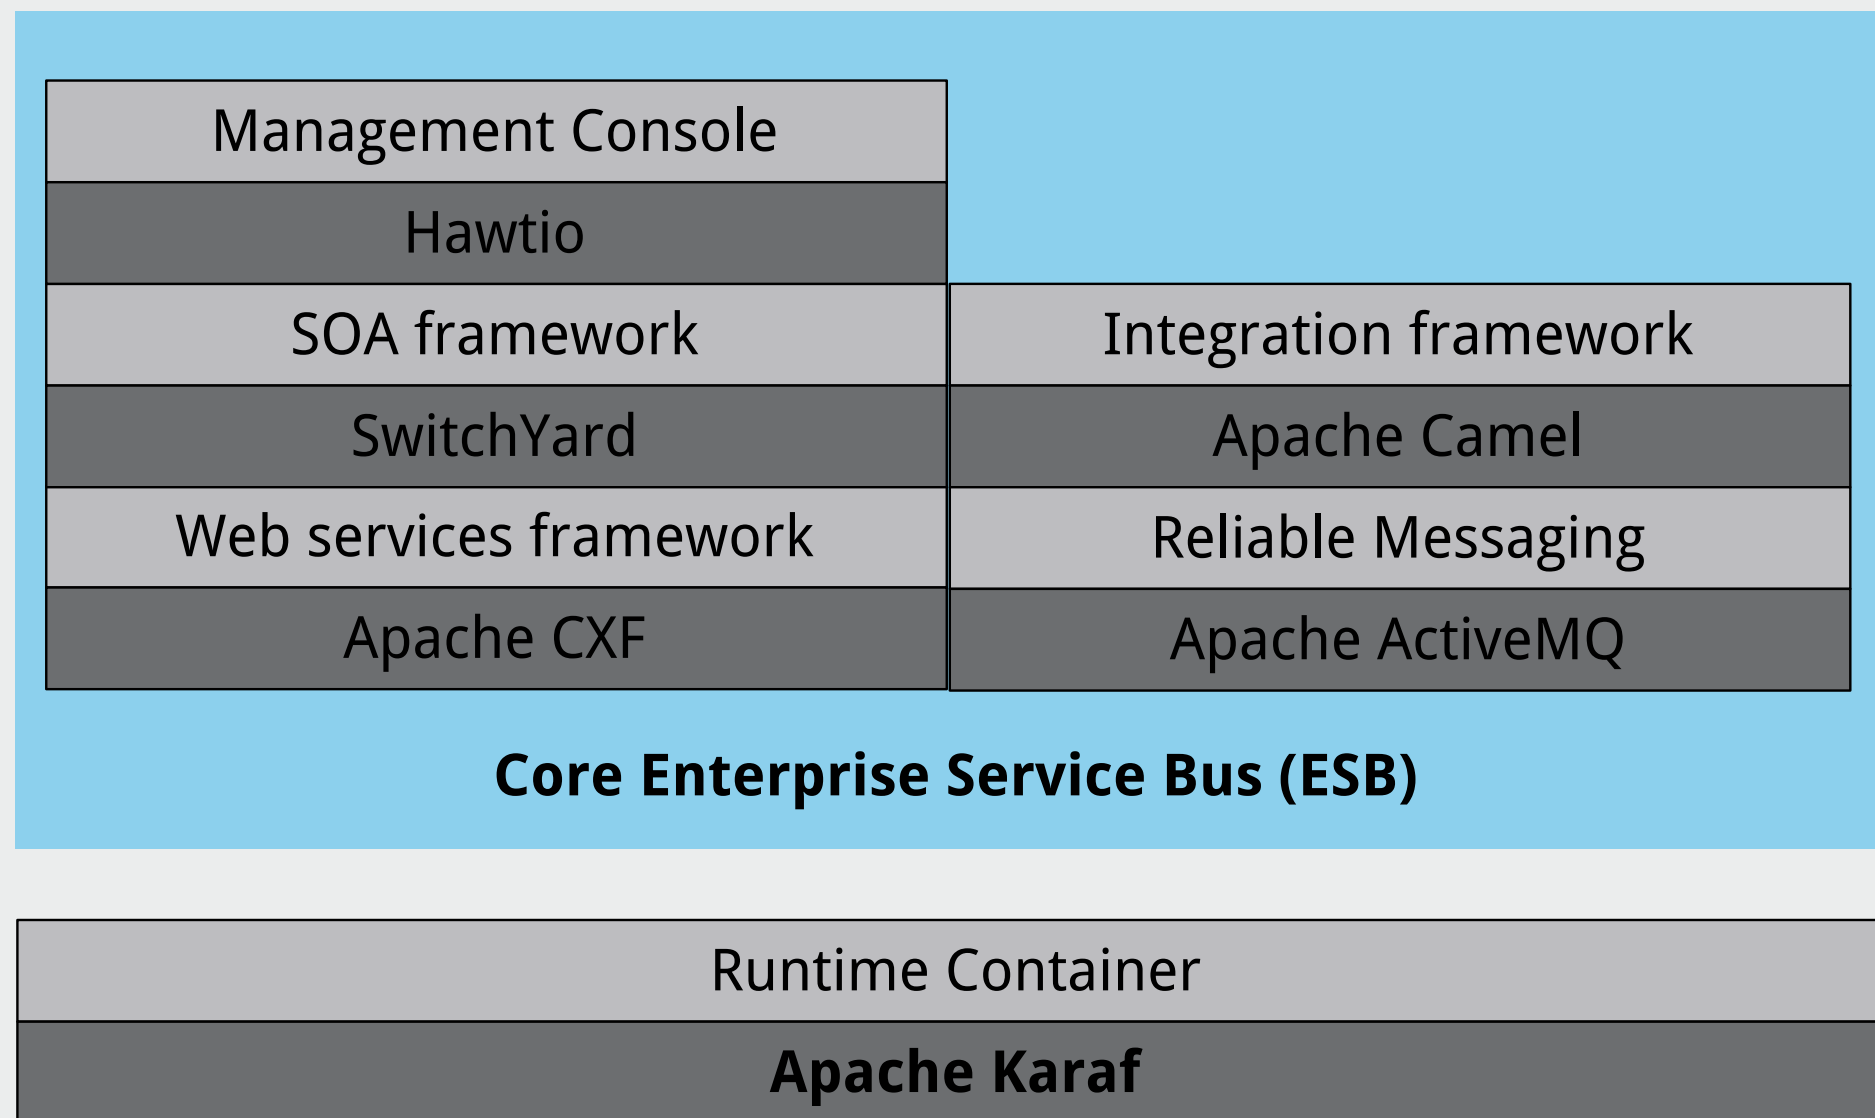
Management Console

Hawtio

SOA framework

SwitchYard

Web services framework

Apache CXF

Integration framework

Apache Camel

Reliable Messaging

Apache ActiveMQ

**Core Enterprise Service Bus (ESB)**

Runtime Container

**Apache Karaf**